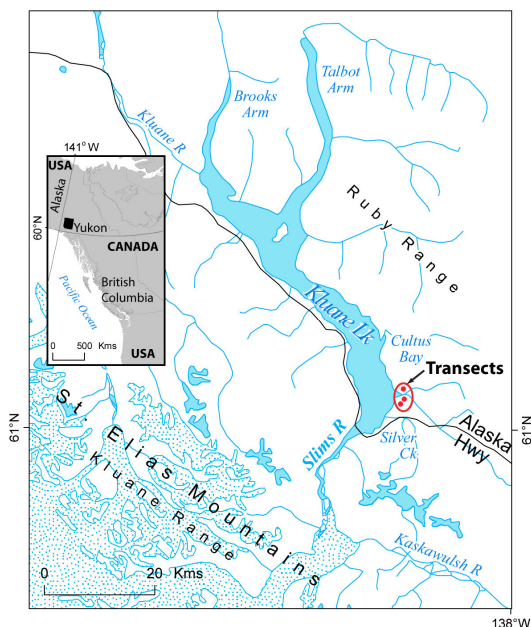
Talbot Arm
Brooks Arm
Kluane R
141° W
USA
Alaska
60°N
Yukon
CANADA
British Columbia
Pacific Ocean
0 500 Kms
USA
Ruby Range
Kluane Lk
Cultus Bay
Transects
61°N
61°N
St. Elias Mountains
Kluane Range
Slims R
Silver Ck
Alaska Hwy
Kaskawulsh R
0 20 Kms
138°W